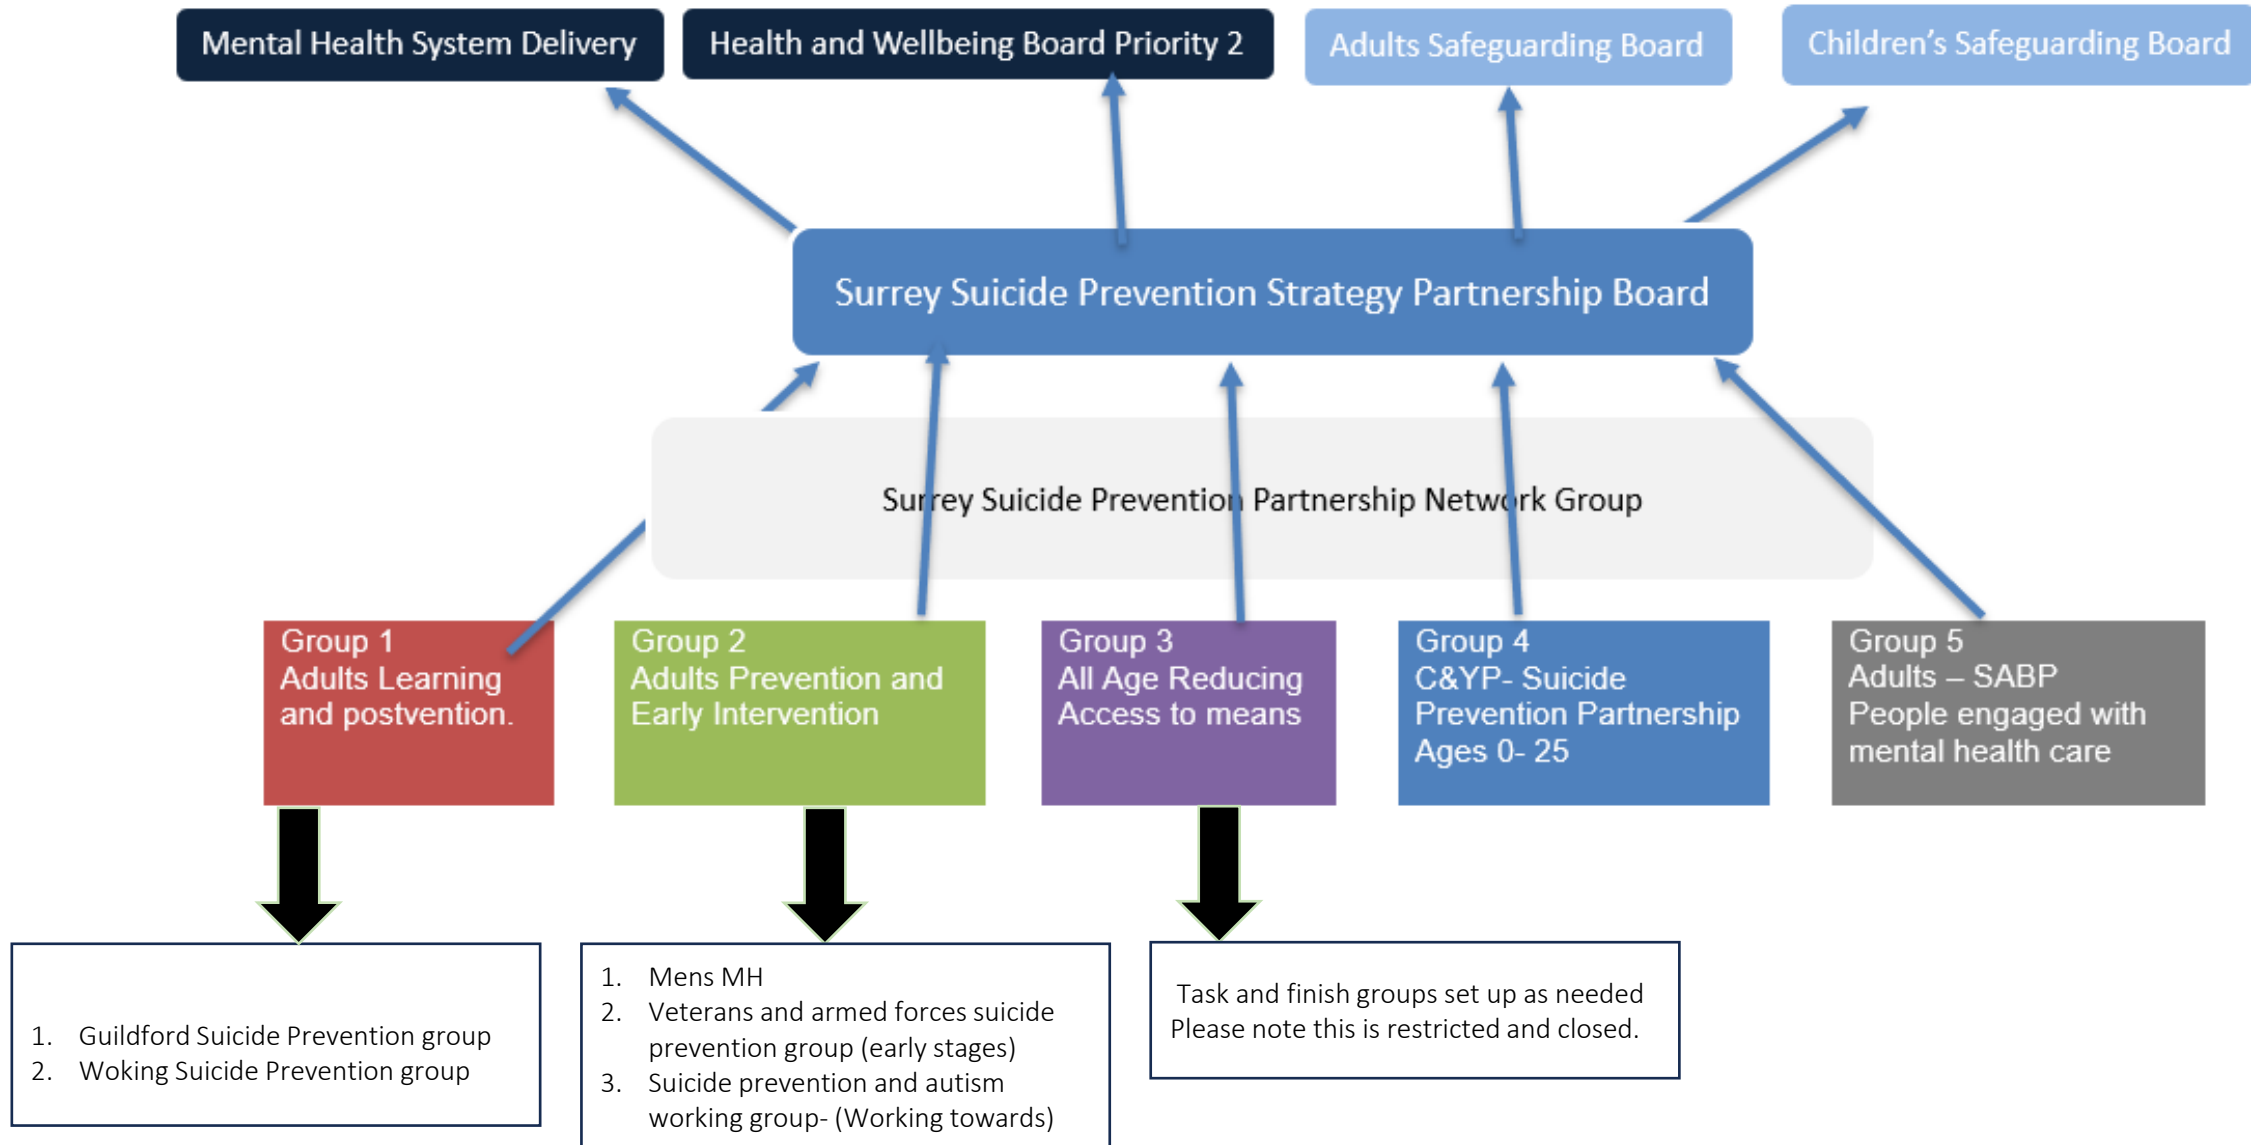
Mental Health System Delivery

Health and Wellbeing Board Priority 2

Adults Safeguarding Board

Children's Safeguarding Board

Surrey Suicide Prevention Strategy Partnership Board

Surrey Suicide Prevention Partnership Network Group

Group 1
Adults Learning and postvention.

Group 2
Adults Prevention and Early Intervention

Group 3
All Age Reducing Access to means

Group 4
C&YP- Suicide Prevention Partnership Ages 0- 25

Group 5
Adults – SABP People engaged with mental health care

1. Guildford Suicide Prevention group
2. Woking Suicide Prevention group

1. Mens MH
2. Veterans and armed forces suicide prevention group (early stages)
3. Suicide prevention and autism working group- (Working towards)

Task and finish groups set up as needed
Please note this is restricted and closed.